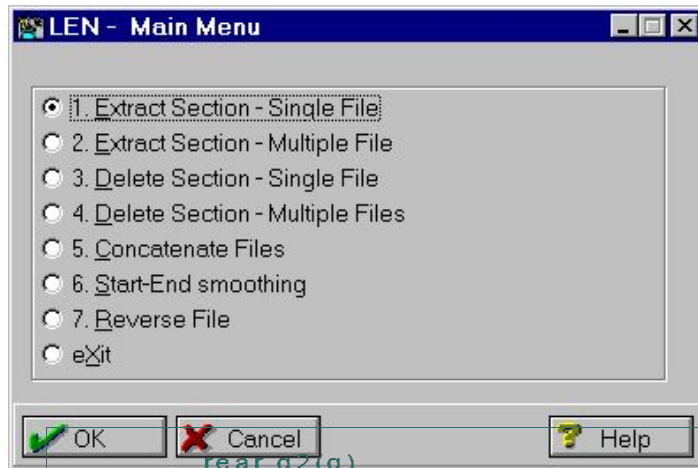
LEN - Main Menu

1. Extract Section - Single File
2. Extract Section - Multiple File
3. Delete Section - Single File
4. Delete Section - Multiple Files
5. Concatenate Files
6. Start-End smoothing
7. Reverse File
eXit

OK
Cancel
Help
rear d2(g)